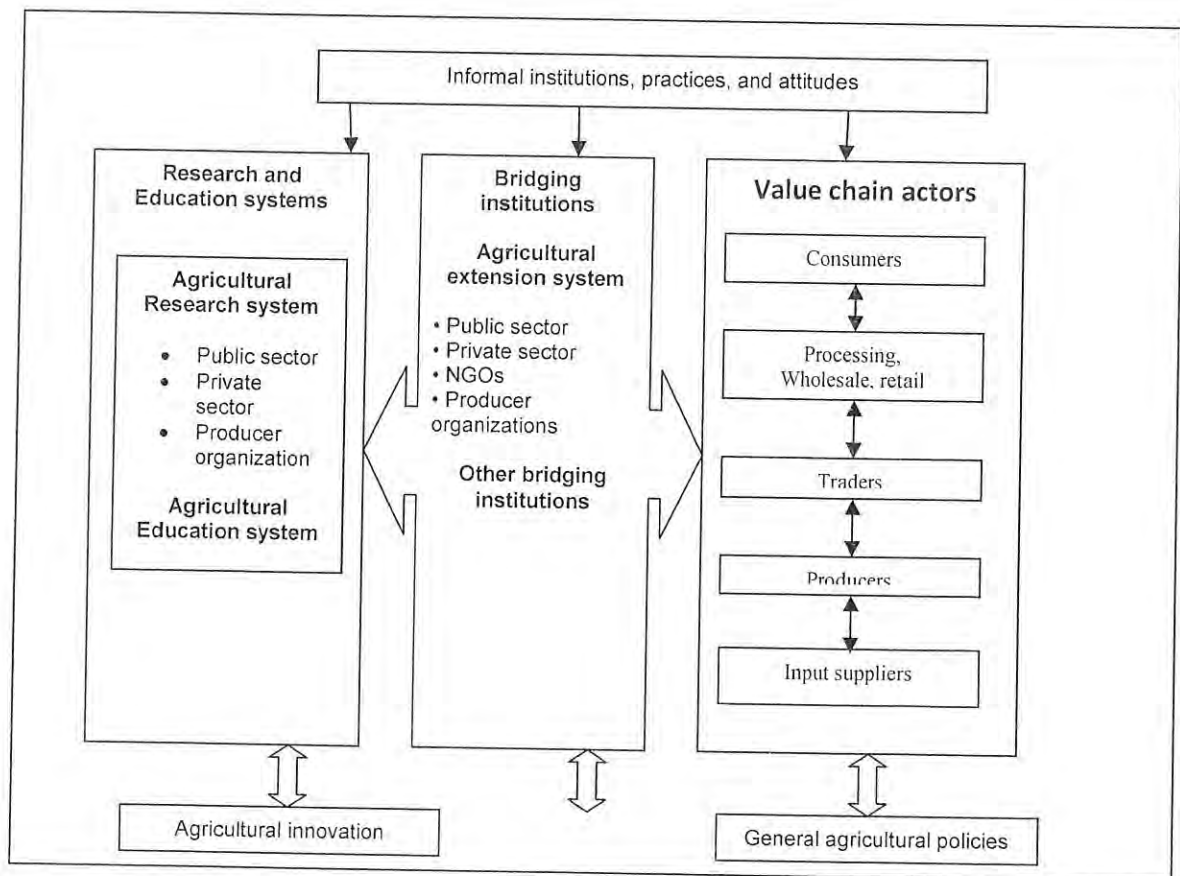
Informal institutions, practices, and attitudes

Research and Education systems

Agricultural Research system

- Public sector
- Private sector
- Producer organization

Agricultural Education system

Bridging institutions

Agricultural extension system

- Public sector
- Private sector
- NGOs
- Producer organizations

Other bridging institutions

Value chain actors

Consumers

Processing, Wholesale, retail

Traders

Producers

Input suppliers

Agricultural innovation

General agricultural policies